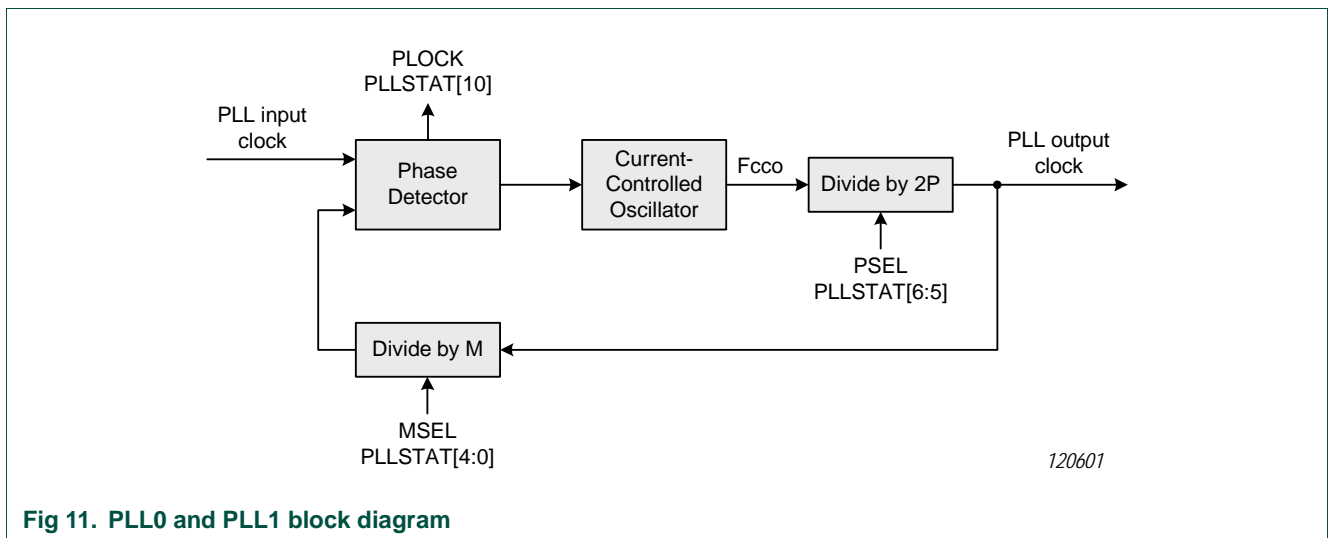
PLOCK
PLLSTAT[10]

PLL input clock

Phase Detector

Current-Controlled Oscillator

Fcco

Divide by 2P

PLL output clock

PSEL
PLLSTAT[6:5]

Divide by M

MSEL
PLLSTAT[4:0]

120601

Fig 11. PLL0 and PLL1 block diagram